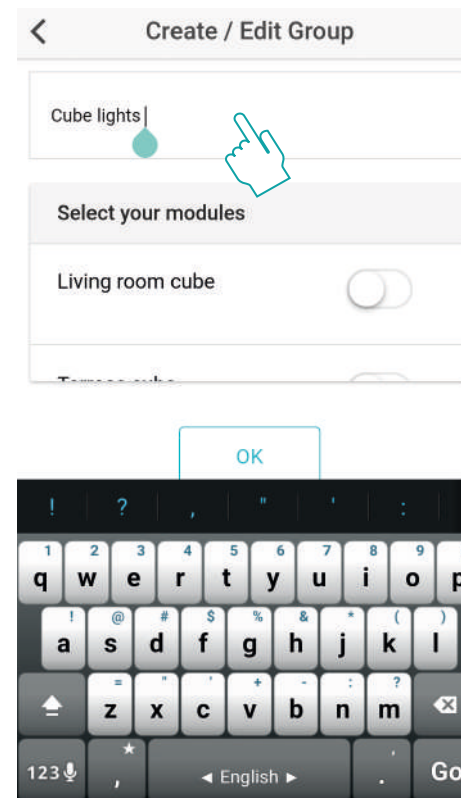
<

Create / Edit Group

Cube lights

Select your modules

Living room cube

Terrace cube

OK

! ? , " ' :

1 q 2 w 3 e 4 r 5 t 6 y 7 u 8 i 9 o p

! a @ s # d $ f % g & h * j ( k ) l

= z " x ' c + v - b : n ? m

123 , ◄ English ► . Go